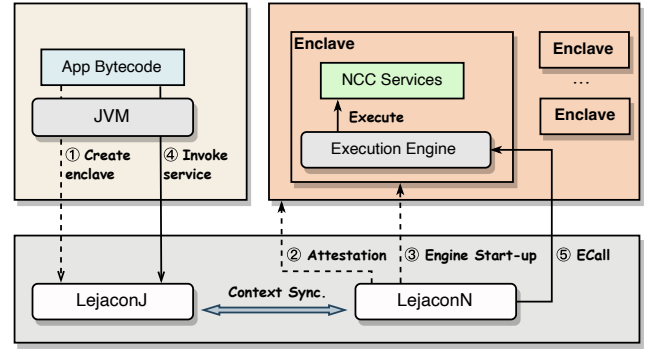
App Bytecode

JVM

① Create enclave

④ Invoke service

Enclave

NCC Services

Execute

Execution Engine

Enclave

...

Enclave

② Attestation

③ Engine Start-up

⑤ ECall

LejaconJ

Context Sync.

LejaconN